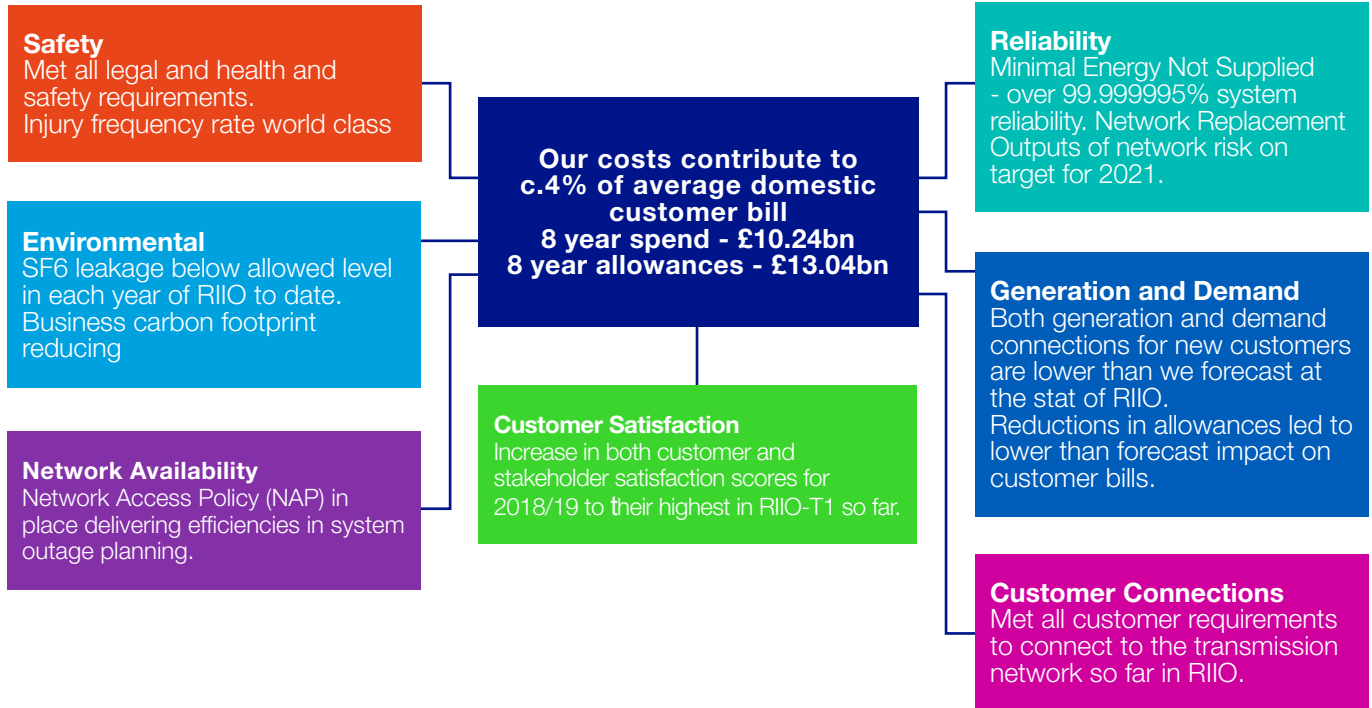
Safety
Met all legal and health and safety requirements.
Injury frequency rate world class

Our costs contribute to c.4% of average domestic customer bill
8 year spend - £10.24bn
8 year allowances - £13.04bn

Reliability
Minimal Energy Not Supplied - over 99.999995% system reliability. Network Replacement Outputs of network risk on target for 2021.

Environmental
SF6 leakage below allowed level in each year of RIIO to date. Business carbon footprint reducing

Generation and Demand
Both generation and demand connections for new customers are lower than we forecast at the stat of RIIO.
Reductions in allowances led to lower than forecast impact on customer bills.

Customer Satisfaction
Increase in both customer and stakeholder satisfaction scores for 2018/19 to their highest in RIIO-T1 so far.

Network Availability
Network Access Policy (NAP) in place delivering efficiencies in system outage planning.

Customer Connections
Met all customer requirements to connect to the transmission network so far in RIIO.